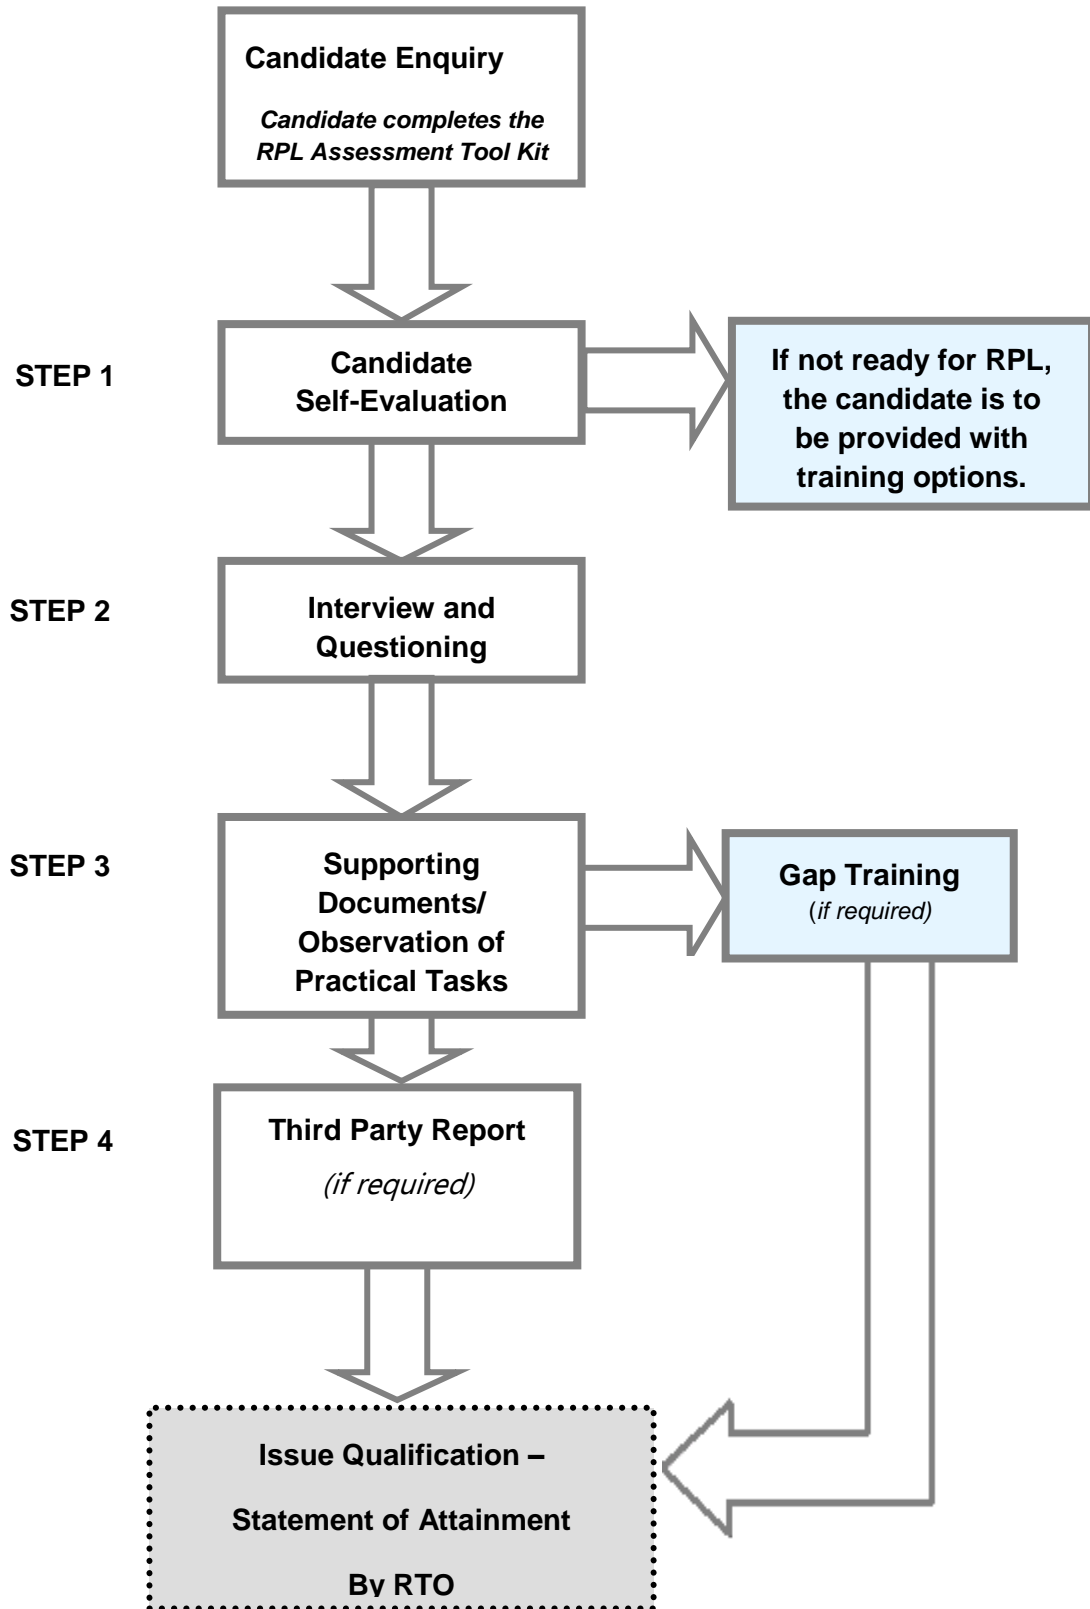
Candidate Enquiry

Candidate completes the RPL Assessment Tool Kit

STEP 1

Candidate Self-Evaluation

If not ready for RPL, the candidate is to be provided with training options.

STEP 2

Interview and Questioning

STEP 3

Supporting Documents/ Observation of Practical Tasks

Gap Training (if required)

STEP 4

Third Party Report (if required)

Issue Qualification –

Statement of Attainment

By RTO